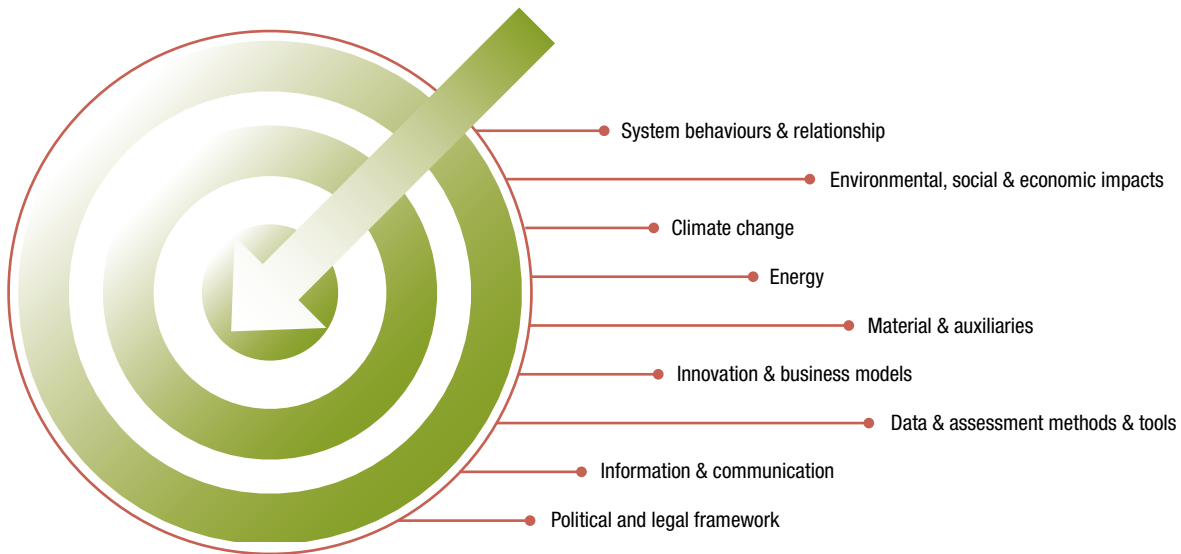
System behaviours & relationship

Environmental, social & economic impacts

Climate change

Energy

Material & auxiliaries

Innovation & business models

Data & assessment methods & tools

Information & communication

Political and legal framework